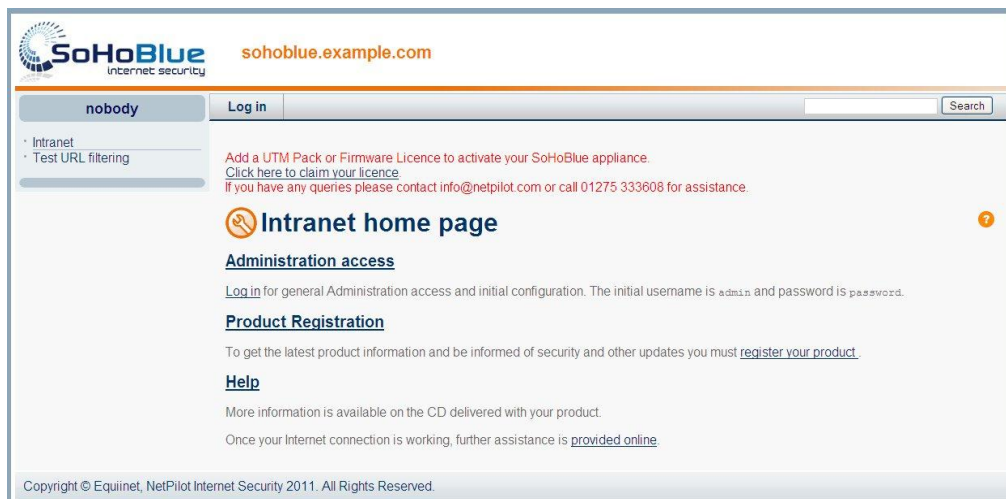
SoHoBlue internet security

sohoblue.example.com

nobody

Log in

Search

Intranet
Test URL filtering

Add a UTM Pack or Firmware Licence to activate your SoHoBlue appliance.
Click here to claim your licence.
If you have any queries please contact info@netpilot.com or call 01275 333608 for assistance.

Intranet home page

?

Administration access

Log in for general Administration access and initial configuration. The initial username is admin and password is password.

Product Registration

To get the latest product information and be informed of security and other updates you must register your product.

Help

More information is available on the CD delivered with your product.

Once your Internet connection is working, further assistance is provided online.

Copyright © Equiinet, NetPilot Internet Security 2011. All Rights Reserved.